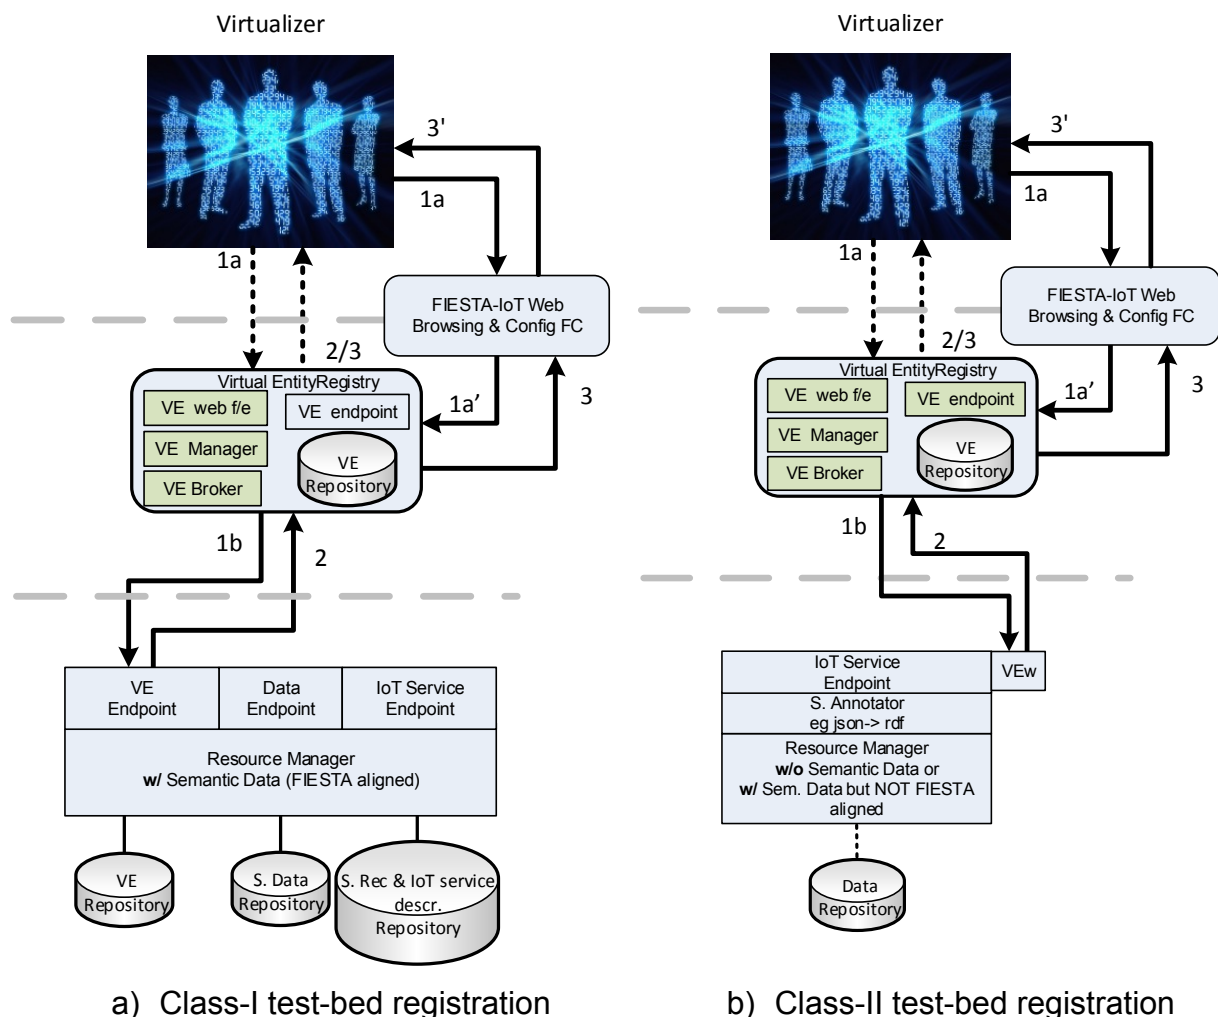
Virtualizer

3'

1a

1a

FIESTA-IoT Web Browsing & Config FC

2/3

Virtual EntityRegistry

VE web f/e

VE endpoint

1a'

3

VE Manager

VE Repository

VE Broker

1b

2

| VE Endpoint | Data Endpoint | IoT Service Endpoint |
|---|---|---|

Resource Manager
**w/** Semantic Data (FIESTA aligned)

VE Repository

S. Data Repository

S. Rec & IoT service descr. Repository

a) Class-I test-bed registration

Virtualizer

3'

1a

1a

FIESTA-IoT Web Browsing & Config FC

2/3

Virtual EntityRegistry

VE web f/e

VE endpoint

1a'

3

VE Manager

VE Repository

VE Broker

1b

2

IoT Service Endpoint

VEw

S. Annotator eg json-> rdf

Resource Manager
**w/o** Semantic Data or
**w/** Sem. Data but NOT FIESTA aligned

Data Repository

b) Class-II test-bed registration